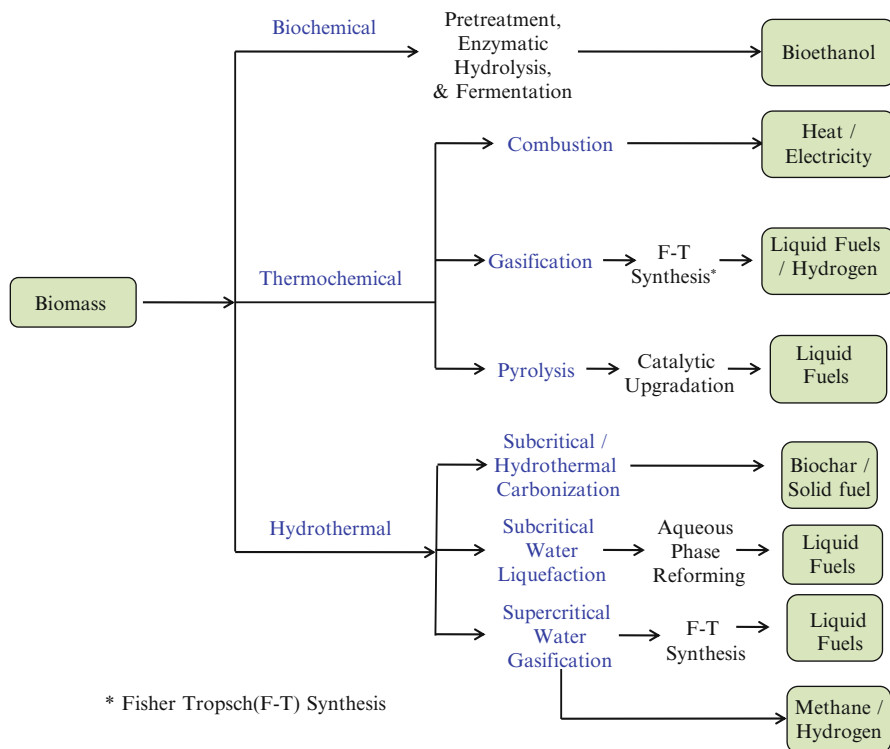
Biochemical

Pretreatment, Enzymatic Hydrolysis, & Fermentation

Bioethanol

Combustion

Heat / Electricity

Gasification

F-T Synthesis*

Liquid Fuels / Hydrogen

Biomass

Thermochemical

Pyrolysis

Catalytic Upgradation

Liquid Fuels

Subcritical / Hydrothermal Carbonization

Biochar / Solid fuel

Hydrothermal

Subcritical Water Liquefaction

Aqueous Phase Reforming

Liquid Fuels

Supercritical Water Gasification

F-T Synthesis

Liquid Fuels

* Fisher Tropsch(F-T) Synthesis

Methane / Hydrogen